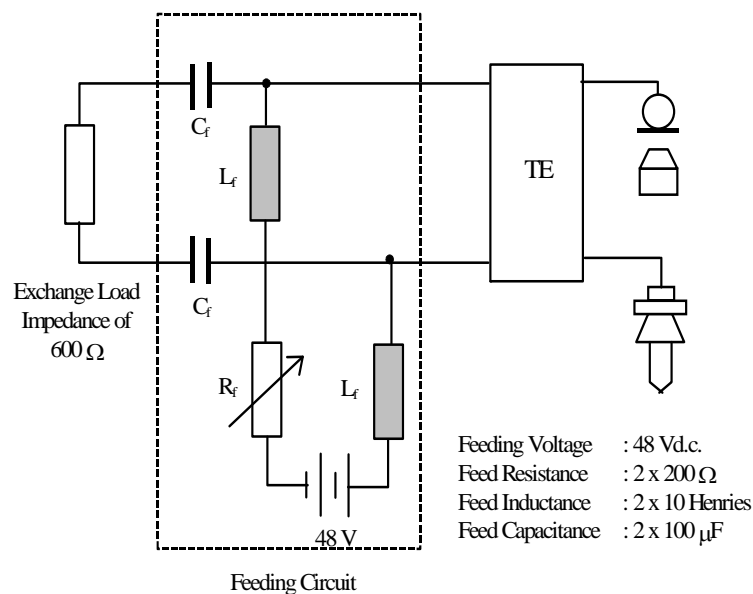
$C_f$

$L_f$

TE

$C_f$

Exchange Load Impedance of 600 $\Omega$

$R_f$

$L_f$

48 V

Feeding Voltage : 48 Vd.c.
Feed Resistance : 2 x 200 $\Omega$
Feed Inductance : 2 x 10 Henries
Feed Capacitance : 2 x 100 $\mu$F

Feeding Circuit